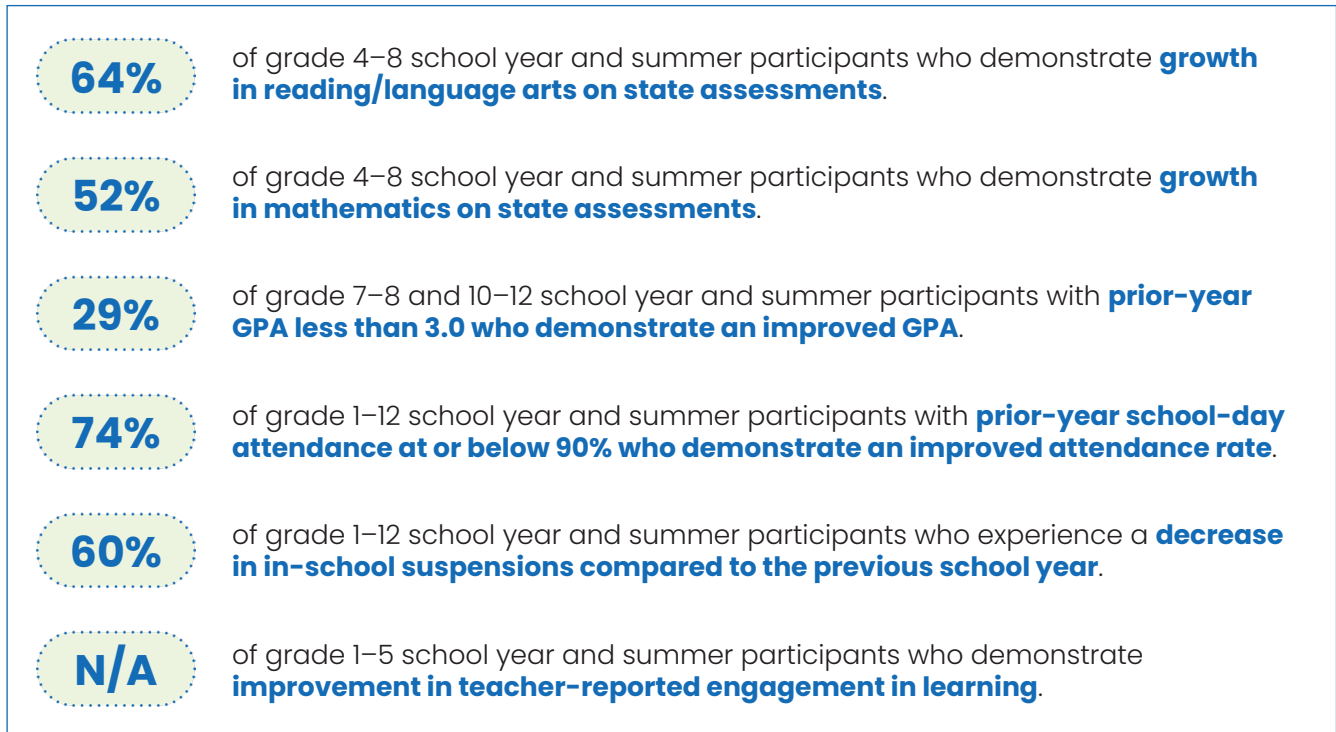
64%

of grade 4–8 school year and summer participants who demonstrate **growth in reading/language arts on state assessments**.

52%

of grade 4–8 school year and summer participants who demonstrate **growth in mathematics on state assessments**.

29%

of grade 7–8 and 10–12 school year and summer participants with **prior-year GPA less than 3.0 who demonstrate an improved GPA**.

74%

of grade 1–12 school year and summer participants with **prior-year school-day attendance at or below 90% who demonstrate an improved attendance rate**.

60%

of grade 1–12 school year and summer participants who experience a **decrease in in-school suspensions compared to the previous school year**.

N/A

of grade 1–5 school year and summer participants who demonstrate **improvement in teacher-reported engagement in learning**.